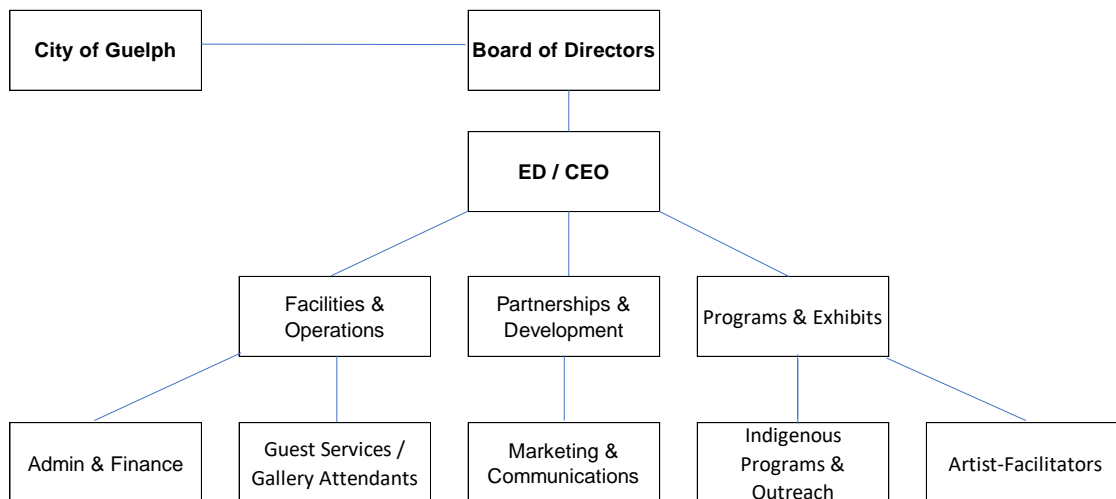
City of Guelph

Board of Directors

ED / CEO

Facilities & Operations

Partnerships & Development

Programs & Exhibits

Admin & Finance

Guest Services / Gallery Attendants

Marketing & Communications

Indigenous Programs & Outreach

Artist-Facilitators